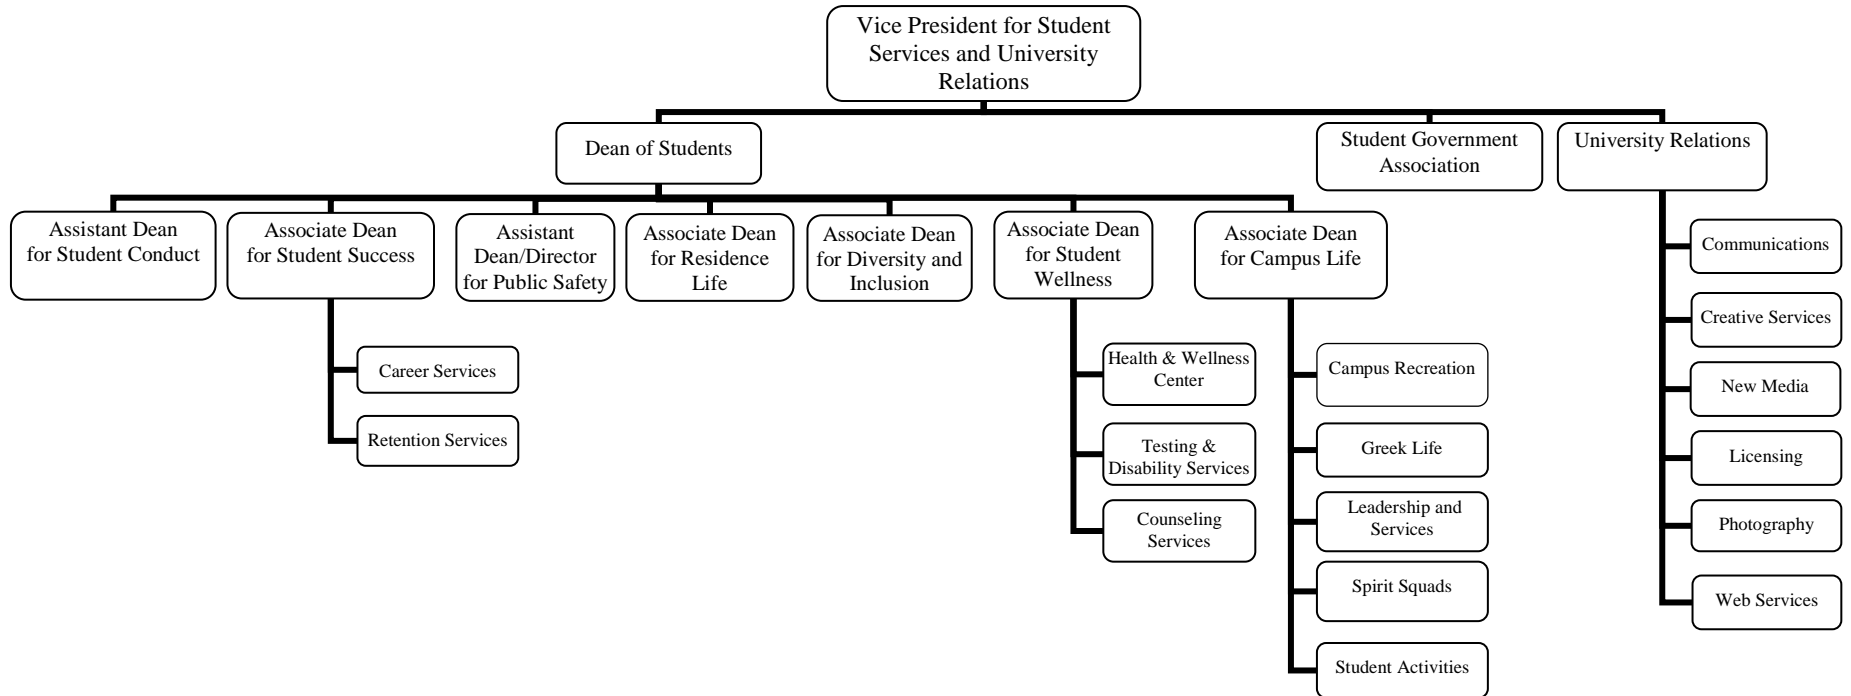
Vice President for Student Services and University Relations

Dean of Students

Student Government Association

University Relations

Assistant Dean for Student Conduct

Associate Dean for Student Success

Assistant Dean/Director for Public Safety

Associate Dean for Residence Life

Associate Dean for Diversity and Inclusion

Associate Dean for Student Wellness

Associate Dean for Campus Life

Career Services

Retention Services

Health & Wellness Center

Testing & Disability Services

Counseling Services

Campus Recreation

Greek Life

Leadership and Services

Spirit Squads

Student Activities

Communications

Creative Services

New Media

Licensing

Photography

Web Services